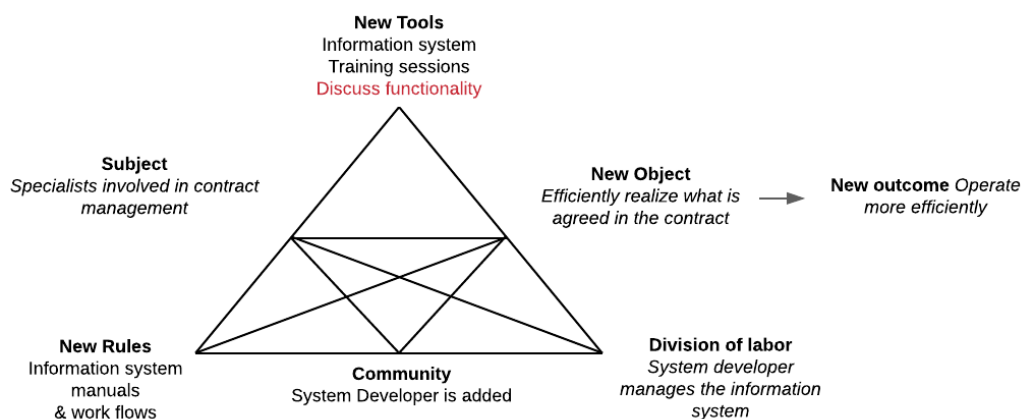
New Tools
Information system
Training sessions
Discuss functionality

Subject
Specialists involved in contract management

New Object
Efficiently realize what is agreed in the contract

New outcome Operate more efficiently

New Rules
Information system manuals & work flows

Community
System Developer is added

Division of labor
System developer manages the information system